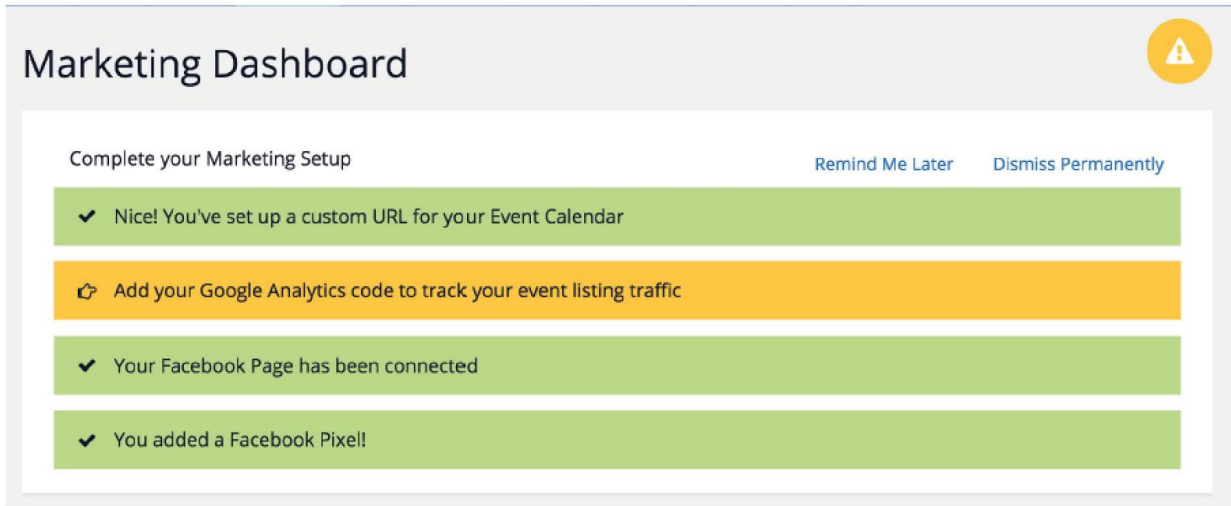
Marketing Dashboard

Complete your Marketing Setup

Remind Me Later

Dismiss Permanently

Nice! You've set up a custom URL for your Event Calendar

Add your Google Analytics code to track your event listing traffic

Your Facebook Page has been connected

You added a Facebook Pixel!